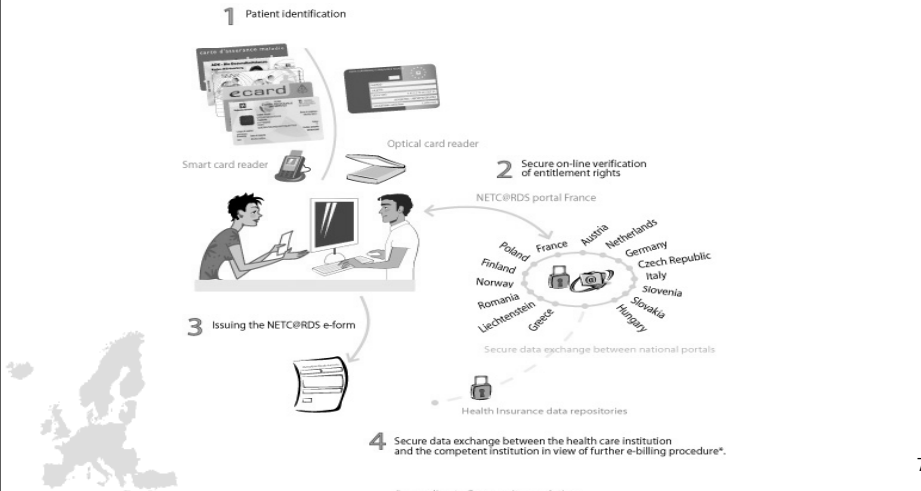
1 Patient identification

carte d'assurance maladie

ecard

Optical card reader

Smart card reader

2 Secure on-line verification of entitlement rights

NETC@RDS portal France

Poland
France
Austria
Netherlands
Germany
Czech Republic
Finland
Italy
Norway
Slovenia
Romania
Slovakia
Liechtenstein
Hungary
Greece

3 Issuing the NETC@RDS e-form

Secure data exchange between national portals

Health Insurance data repositories

4 Secure data exchange between the health care institution and the competent institution in view of further e-billing procedure*.

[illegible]

7